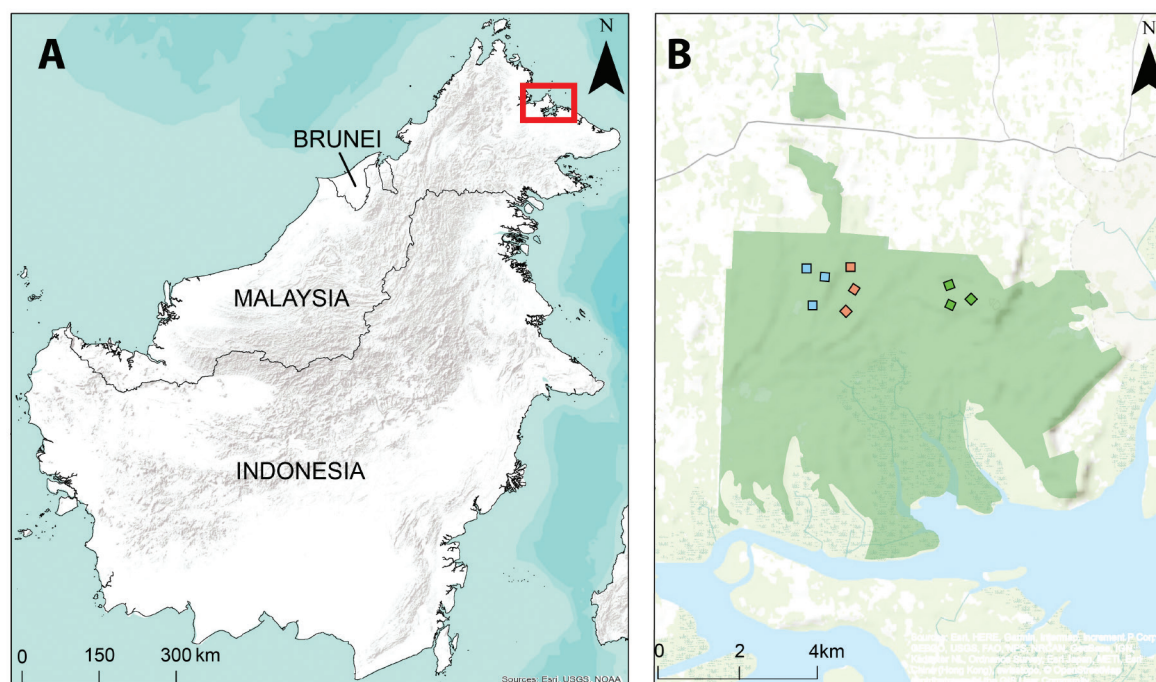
A

N

BRUNEI

MALAYSIA

INDONESIA

0 150 300 km

Sources: Esri, USGS, NOAA

B

N

0 2 4km

Source: Esri, HERE, Garmin, Intermap, increment P Corp., GEBCO, USGS, FAO, NPS, NRCAN, GeoBase, IGN, Kadaster NL, Ordnance Survey, Esri Japan, METI, Esri China (Hong Kong), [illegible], © OpenStreetMap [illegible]